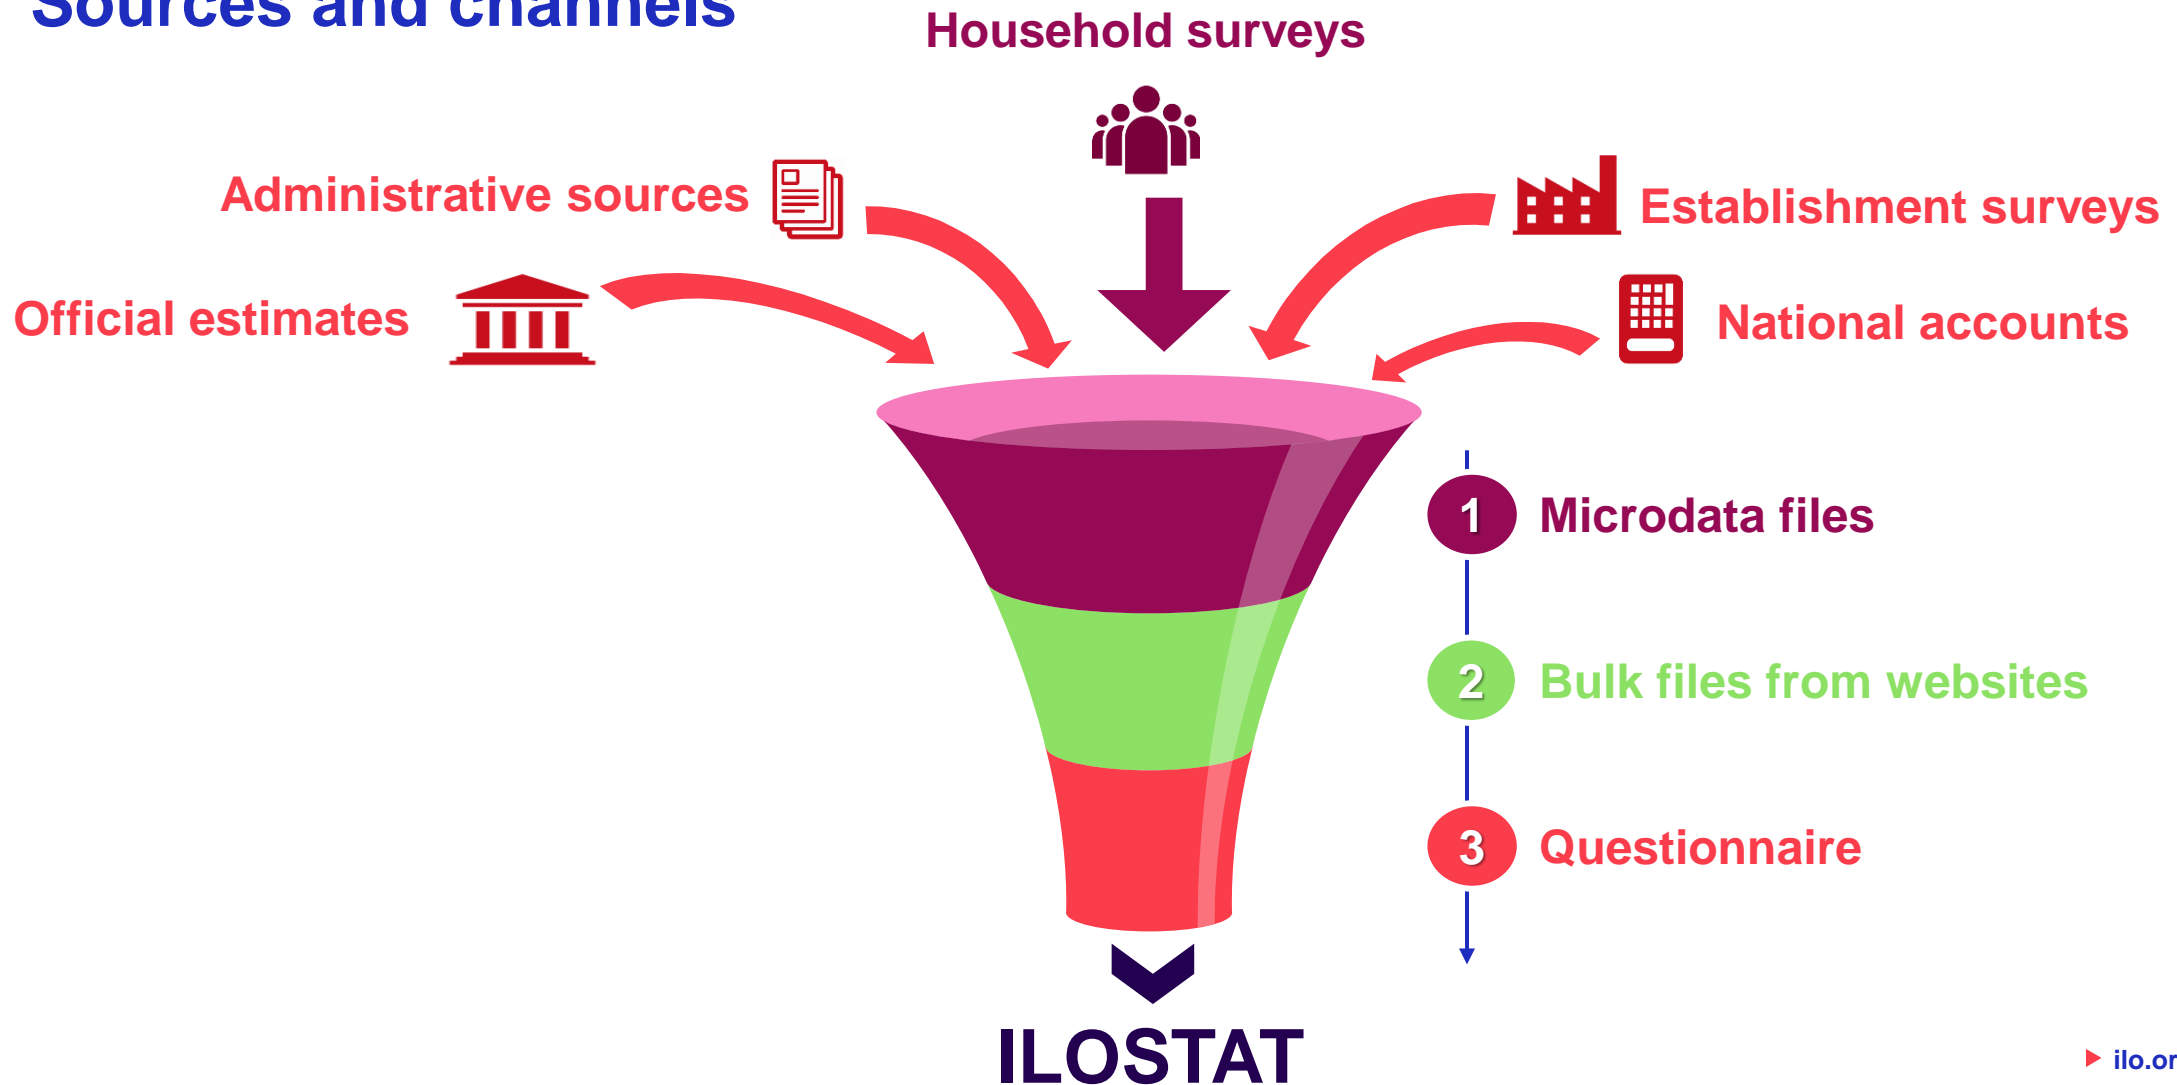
Sources and channels

Household surveys

Administrative sources

Establishment surveys

Official estimates

National accounts

1 Microdata files

2 Bulk files from websites

3 Questionnaire

ILOSTAT

ilo.or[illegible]